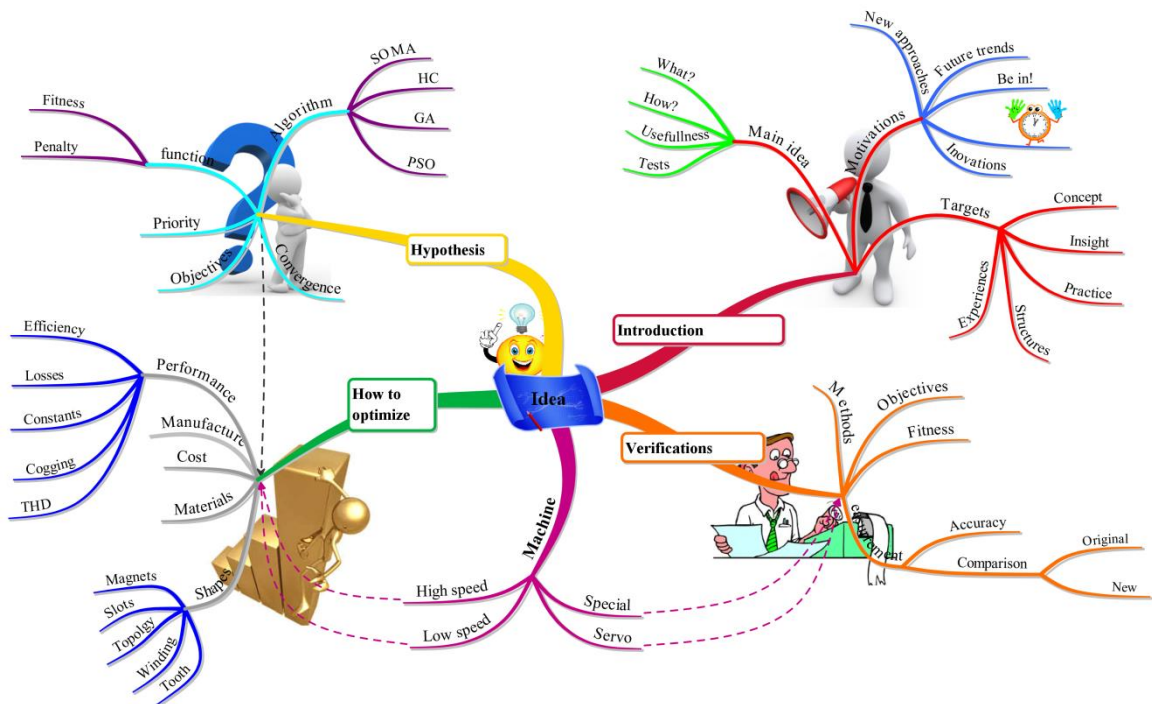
Fitness

Penalty

function

Algorithm

SOMA

HC

GA

PSO

Priority

Objectives

Convergence

Hypothesis

What?

How?

Usefullness

Tests

Main idea

New approaches

Future trends

Be in!

Motivations

Inovations

Targets

Concept

Insight

Practice

Experiences

Structures

Introduction

Idea

Efficiency

Losses

Constants

Cogging

THD

Performance

Manufacture

Cost

Materials

How to optimize

Methods

Objectives

Fitness

Verifications

Measurement

Accuracy

Comparison

Original

New

Machine

High speed

Low speed

Special

Servo

Magnets

Slots

Topology

Winding

Tooth

Shapes